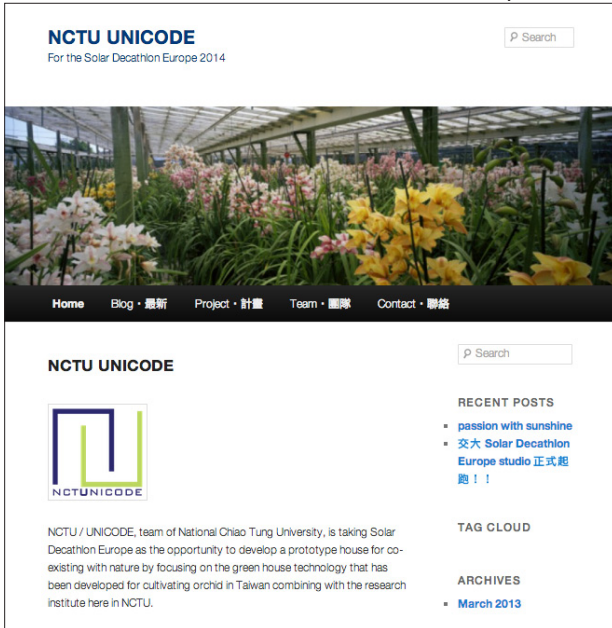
NCTU UNICODE
For the Solar Decathlon Europe 2014

Search

Home  Blog・最新  Project・計畫  Team・團隊  Contact・聯絡

NCTU UNICODE

NCTUNICODE

NCTU / UNICODE, team of National Chiao Tung University, is taking Solar Decathlon Europe as the opportunity to develop a prototype house for co-existing with nature by focusing on the green house technology that has been developed for cultivating orchid in Taiwan combining with the research institute here in NCTU.

Search

RECENT POSTS
- passion with sunshine
- 交大 Solar Decathlon Europe studio 正式起跑！！

TAG CLOUD

ARCHIVES
- March 2013